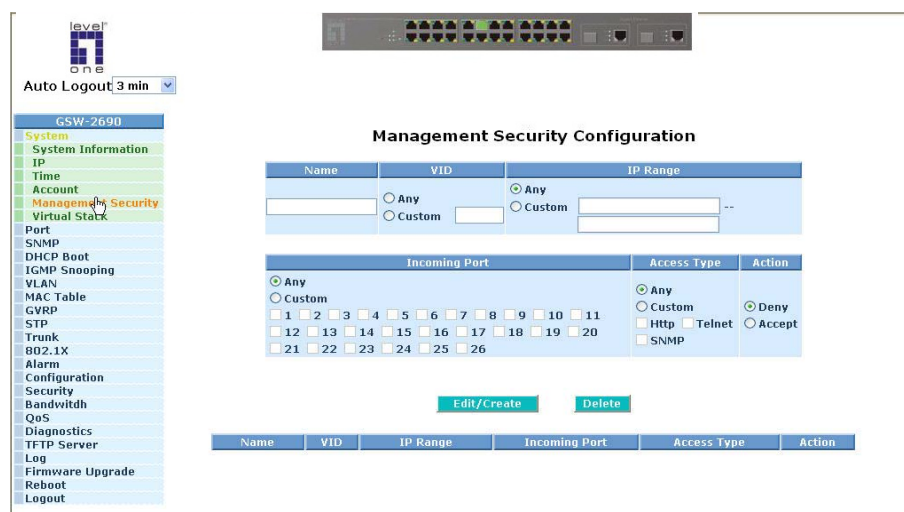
level one

Auto Logout 3 min

GSW-2690
System
System Information
IP
Time
Account
Management Security
Virtual Stack
Port
SNMP
DHCP Boot
IGMP Snooping
VLAN
MAC Table
GVRP
STP
Trunk
802.1X
Alarm
Configuration
Security
Bandwitdh
QoS
Diagnostics
TFTP Server
Log
Firmware Upgrade
Reboot
Logout

Management Security Configuration

| Name | VID | IP Range |
|---|---|---|
| | Any<br>Custom | Any<br>Custom -- |

| Incoming Port | Access Type | Action |
|---|---|---|
| Any<br>Custom<br>1 2 3 4 5 6 7 8 9 10 11<br>12 13 14 15 16 17 18 19 20<br>21 22 23 24 25 26 | Any<br>Custom<br>Http Telnet<br>SNMP | Deny<br>Accept |

Edit/Create Delete

| Name | VID | IP Range | Incoming Port | Access Type | Action |
|---|---|---|---|---|---|